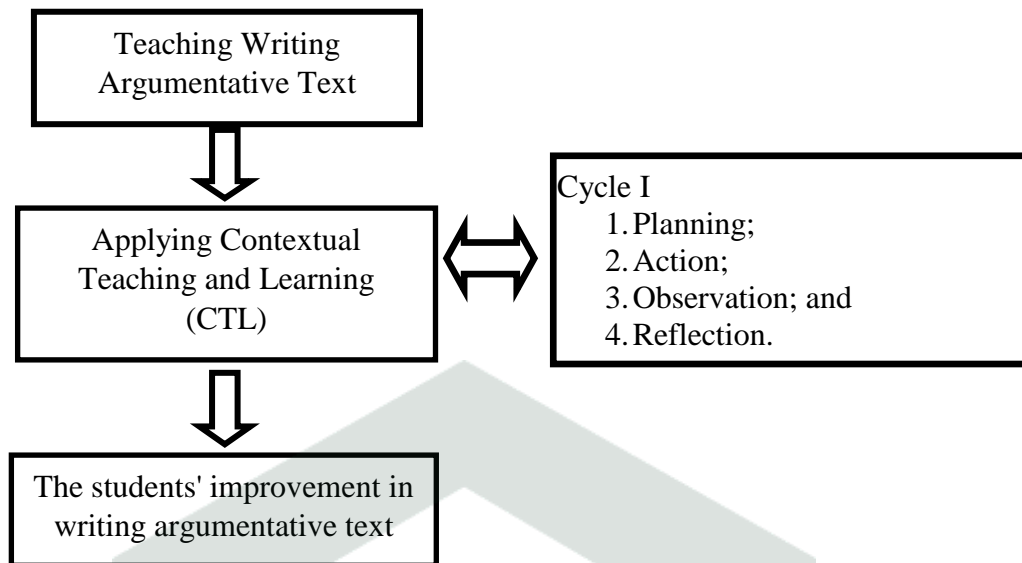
Teaching Writing Argumentative Text

Applying Contextual Teaching and Learning (CTL)

Cycle I
1. Planning;
2. Action;
3. Observation; and
4. Reflection.

The students' improvement in writing argumentative text